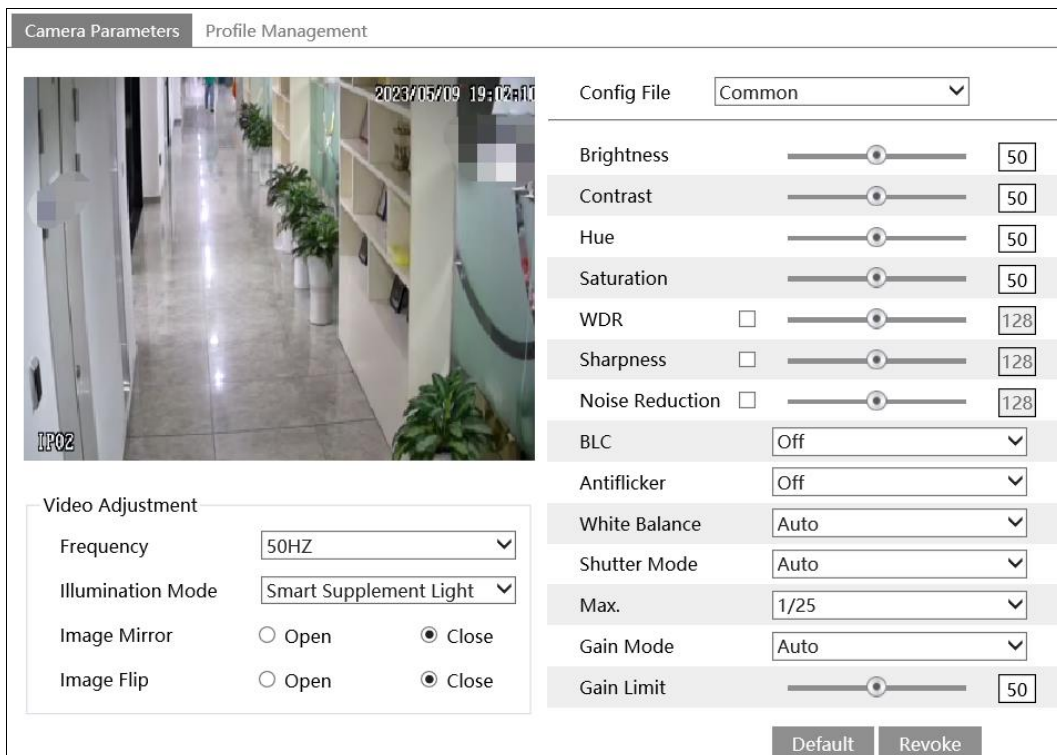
Camera Parameters Profile Management

2023/05/09 19:02:11

IP02

Video Adjustment

Frequency 50HZ

Illumination Mode Smart Supplement Light

Image Mirror ○ Open ◉ Close

Image Flip ○ Open ◉ Close

Config File Common

Brightness 50

Contrast 50

Hue 50

Saturation 50

WDR 128

Sharpness 128

Noise Reduction 128

BLC Off

Antiflicker Off

White Balance Auto

Shutter Mode Auto

Max. 1/25

Gain Mode Auto

Gain Limit 50

Default Revoke